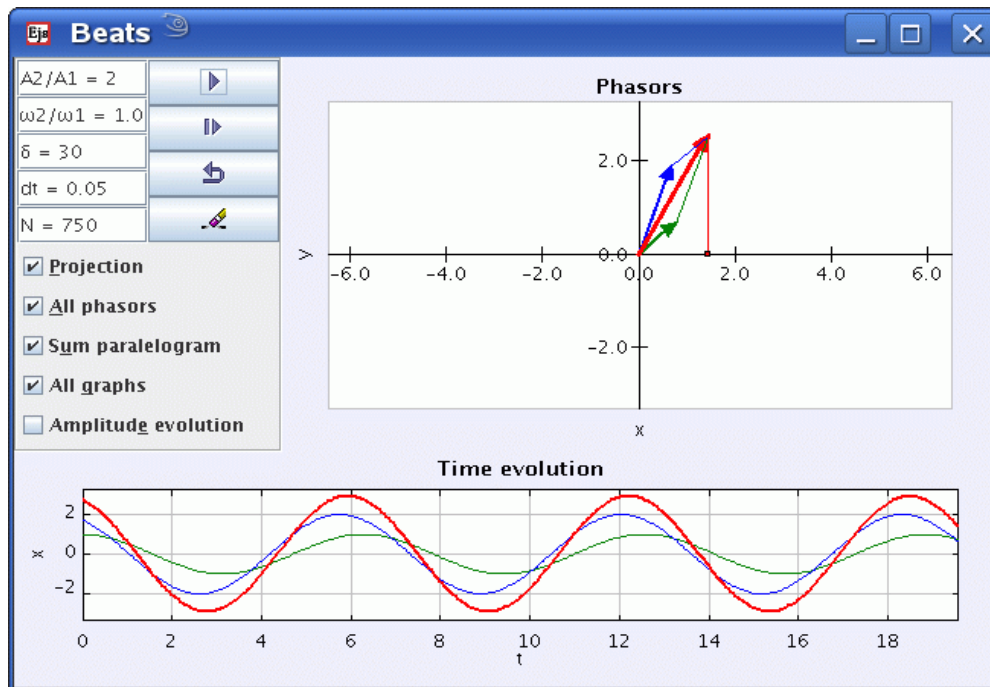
Ejs Beats

A2/A1 = 2
ω2/ω1 = 1.0
δ = 30
dt = 0.05
N = 750

Projection
All phasors
Sum paralelogram
All graphs
Amplitude evolution

Phasors

2.0
0.0
-2.0
-6.0
-4.0
-2.0
0.0
2.0
4.0
6.0
y
x

Time evolution

2
0
-2
x
0
2
4
6
8
10
12
14
16
18
t